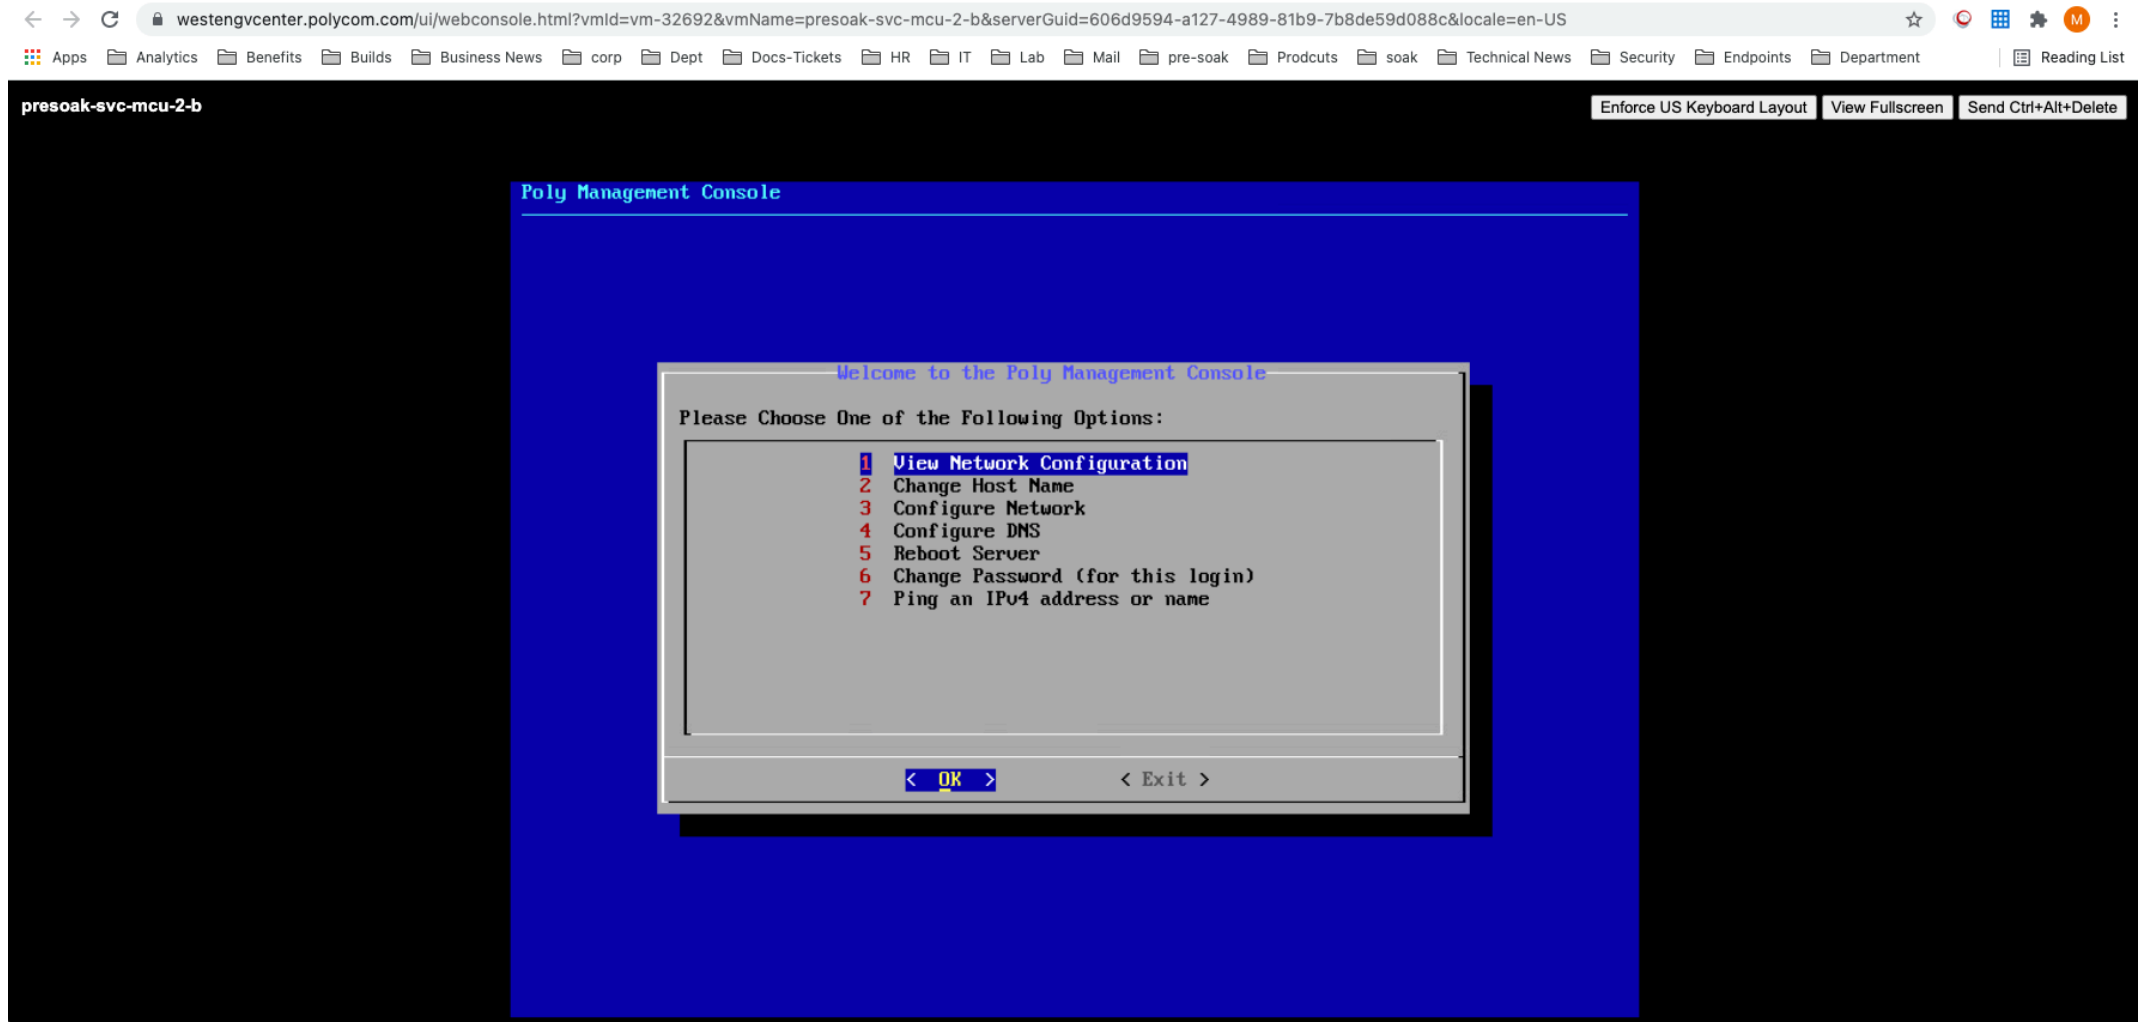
westengvcenter.polycom.com/ui/webconsole.html?vmId=vm-32692&vmName=presoak-svc-mcu-2-b&serverGuid=606d9594-a127-4989-81b9-7b8de59d088c&locale=en-US

M

Apps Analytics Benefits Builds Business News corp Dept Docs-Tickets HR IT Lab Mail pre-soak Prodcuts soak Technical News Security Endpoints Department Reading List

presoak-svc-mcu-2-b

Enforce US Keyboard Layout View Fullscreen Send Ctrl+Alt+Delete

Poly Management Console

Welcome to the Poly Management Console

Please Choose One of the Following Options:

1 View Network Configuration
2 Change Host Name
3 Configure Network
4 Configure DNS
5 Reboot Server
6 Change Password (for this login)
7 Ping an IPv4 address or name

< OK > < Exit >